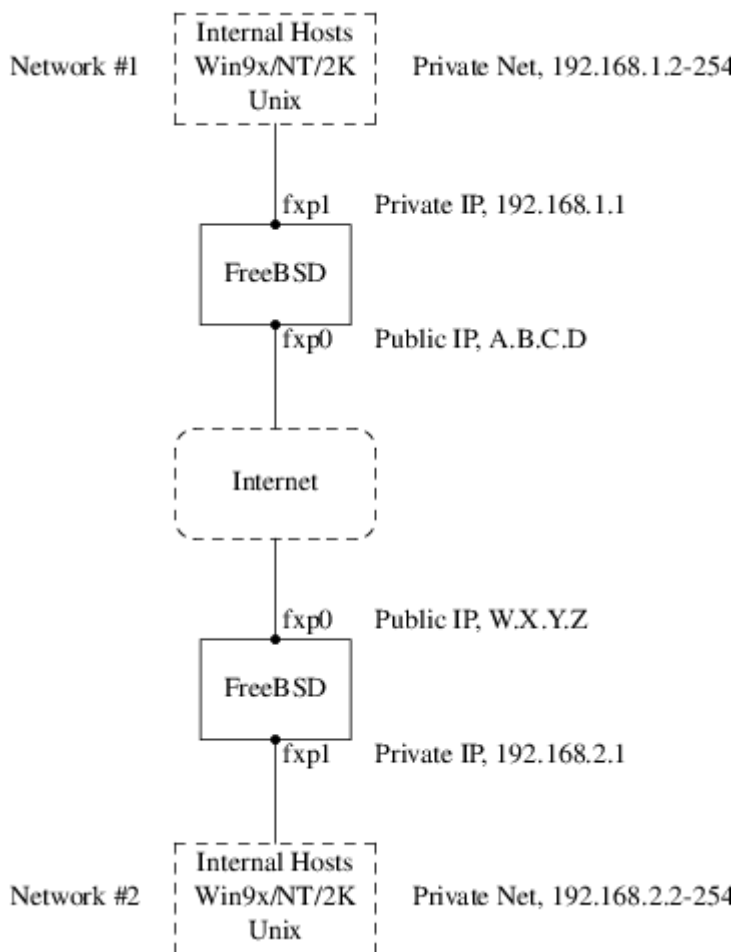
Network #1

Internal Hosts
Win9x/NT/2K
Unix

Private Net, 192.168.1.2-254

fxp1

Private IP, 192.168.1.1

FreeBSD

fxp0

Public IP, A.B.C.D

Internet

fxp0

Public IP, W.X.Y.Z

FreeBSD

fxp1

Private IP, 192.168.2.1

Network #2

Internal Hosts
Win9x/NT/2K
Unix

Private Net, 192.168.2.2-254